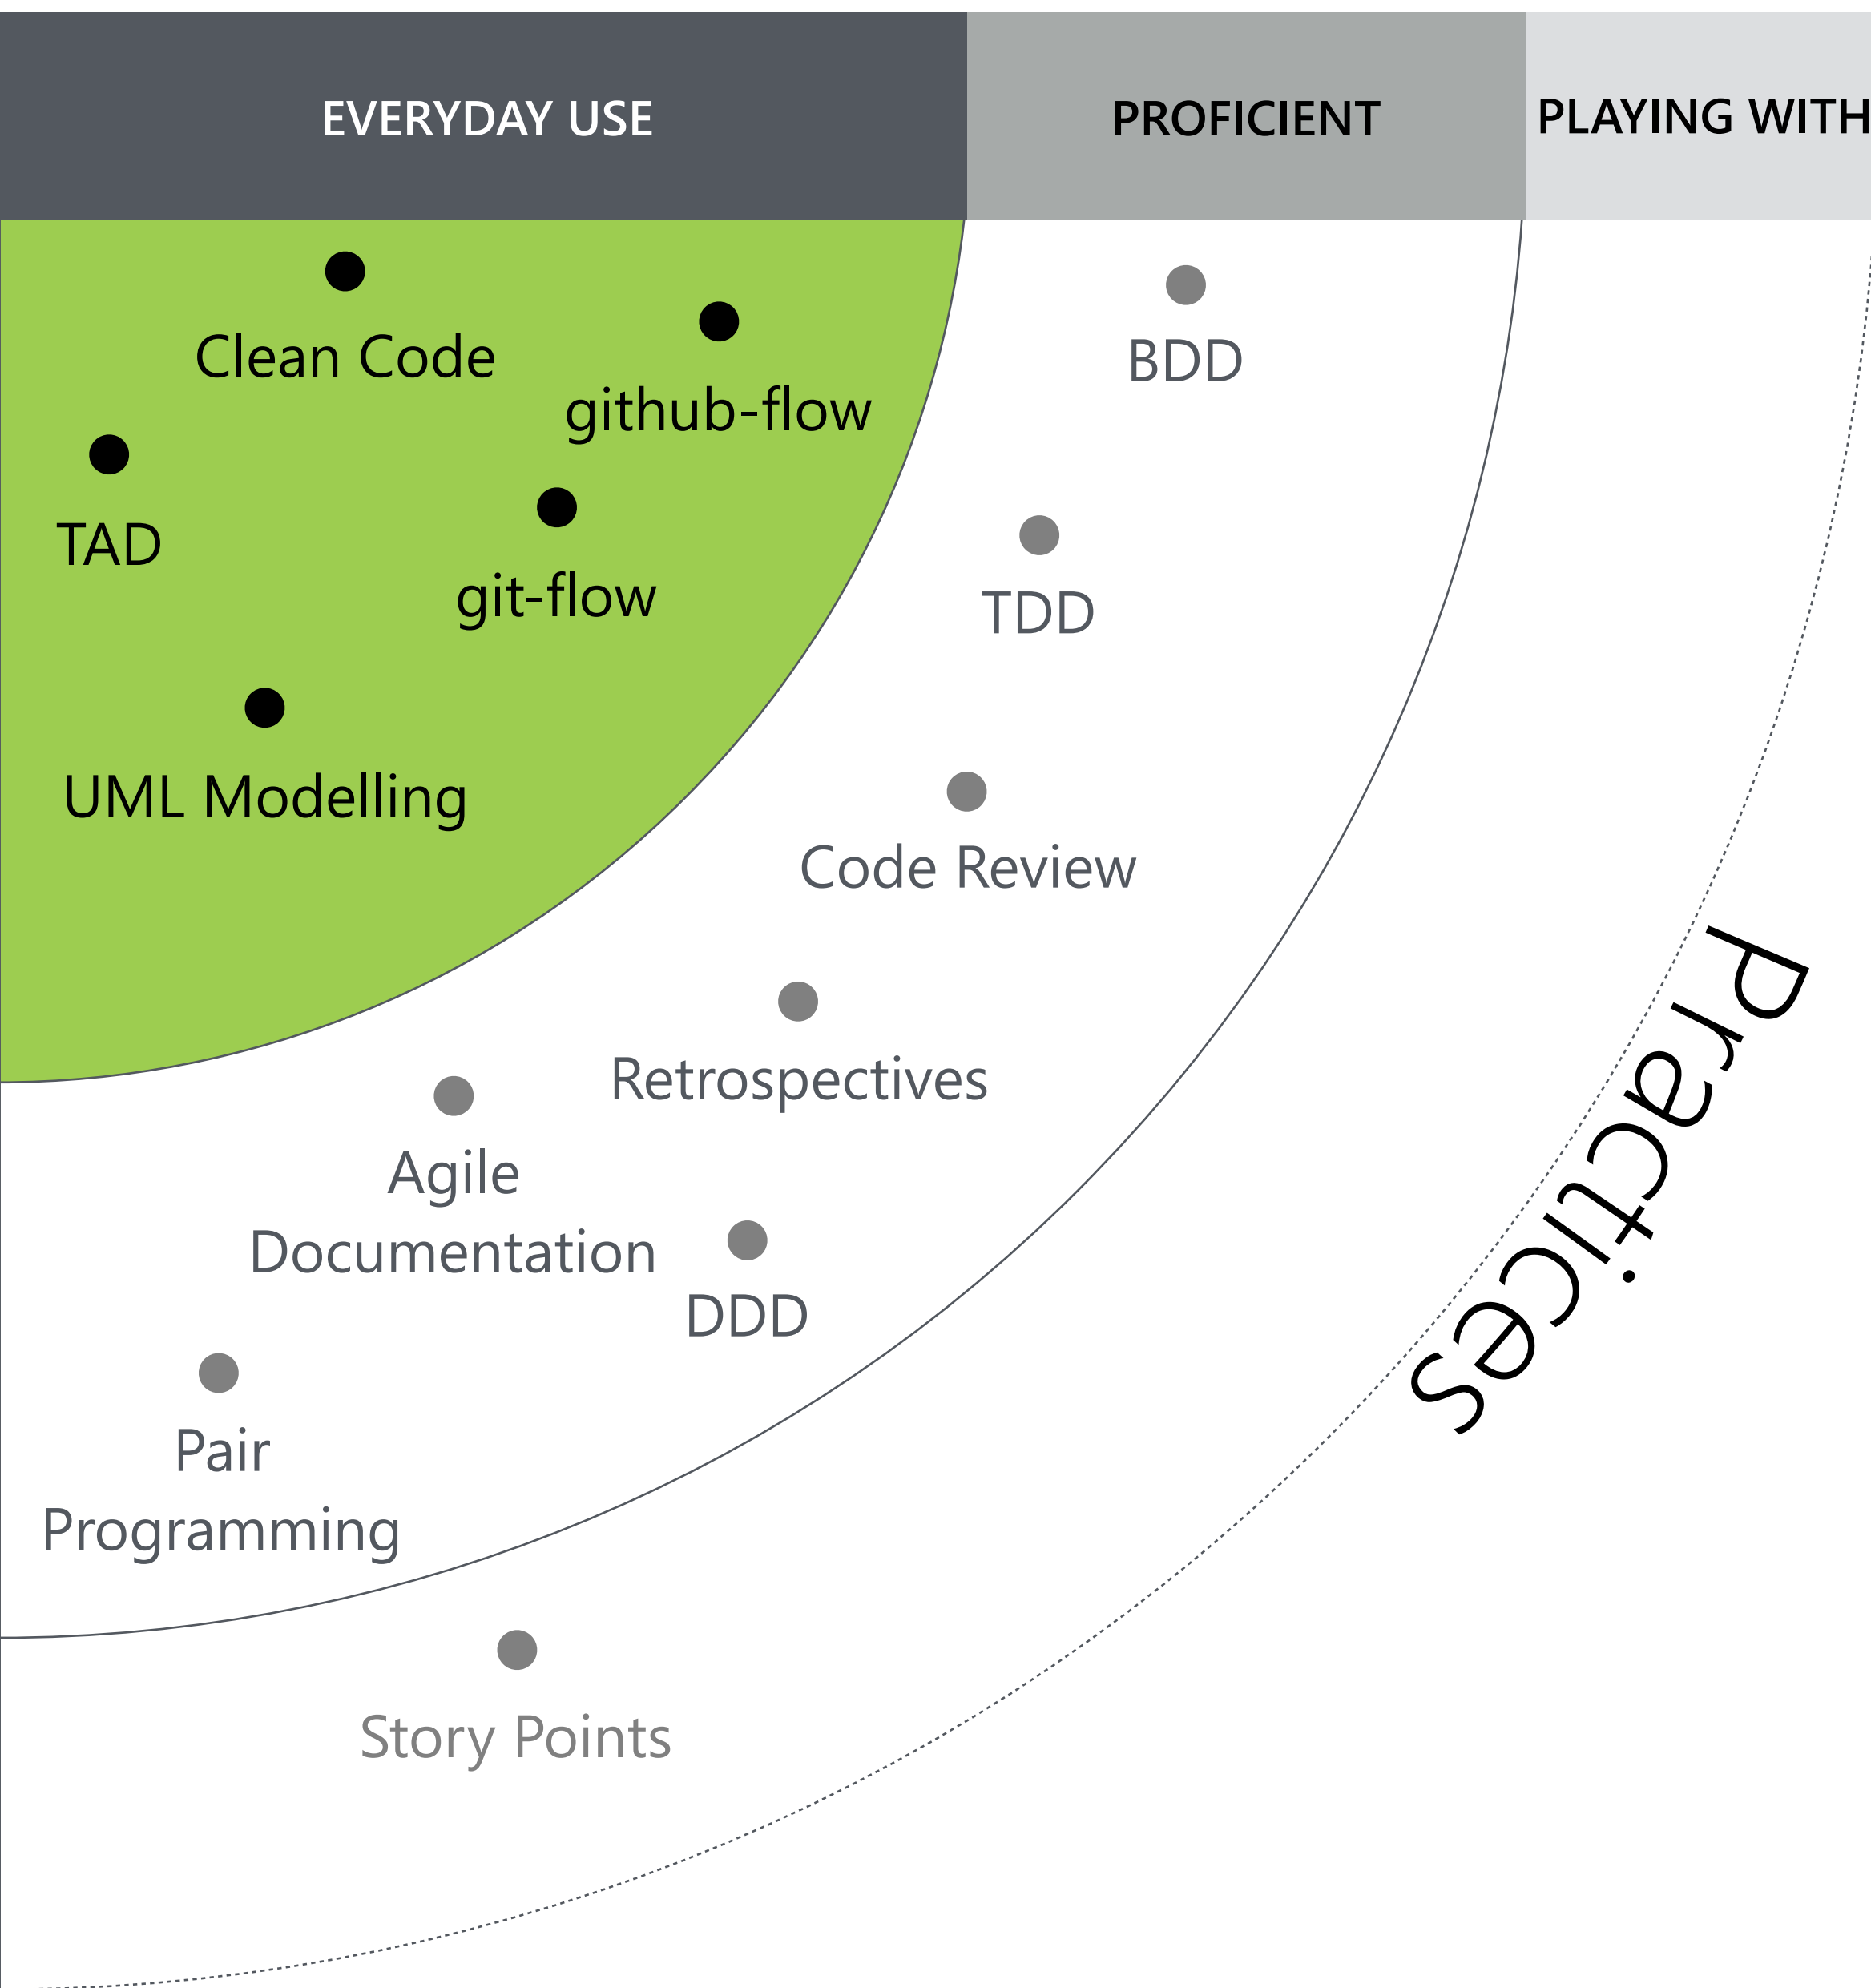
EVERYDAY USE

PROFICIENT

PLAYING WITH

Clean Code

github-flow

TAD

git-flow

UML Modelling

BDD

TDD

Code Review

Retrospectives

Agile Documentation

DDD

Pair Programming

Story Points

Practices